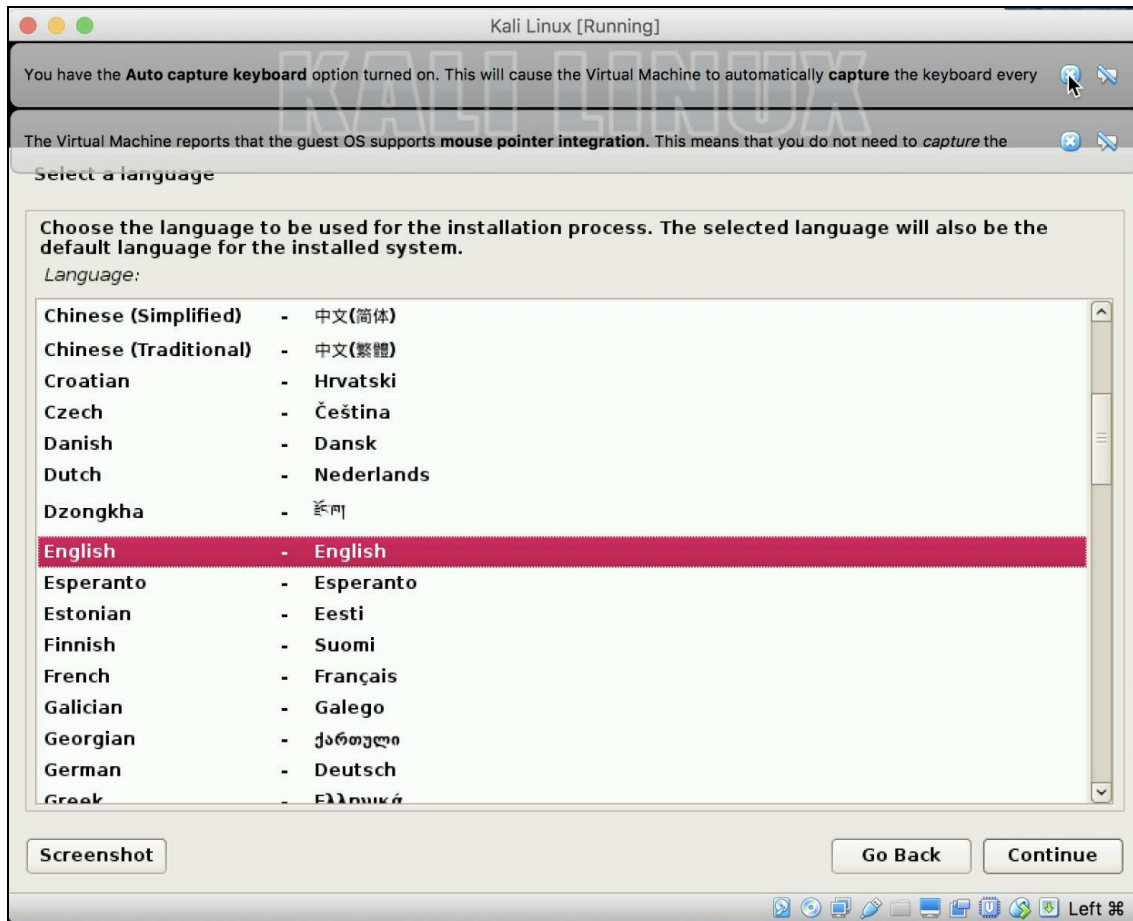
Kali Linux [Running]

You have the **Auto capture keyboard** option turned on. This will cause the Virtual Machine to automatically **capture** the keyboard every

KALI LINUX

The Virtual Machine reports that the guest OS supports **mouse pointer integration**. This means that you do not need to *capture* the

Select a language

Choose the language to be used for the installation process. The selected language will also be the default language for the installed system.

Language:

| | | |
|---|---|---|
| Chinese (Simplified) | - | 中文(简体) |
| Chinese (Traditional) | - | 中文(繁體) |
| Croatian | - | Hrvatski |
| Czech | - | Čeština |
| Danish | - | Dansk |
| Dutch | - | Nederlands |
| Dzongkha | - | རྫོང་ཁ |
| English | - | English |
| Esperanto | - | Esperanto |
| Estonian | - | Eesti |
| Finnish | - | Suomi |
| French | - | Français |
| Galician | - | Galego |
| Georgian | - | ქართული |
| German | - | Deutsch |
| Greek | - | Ελληνικά |

Screenshot

Go Back

Continue

Left ⌘